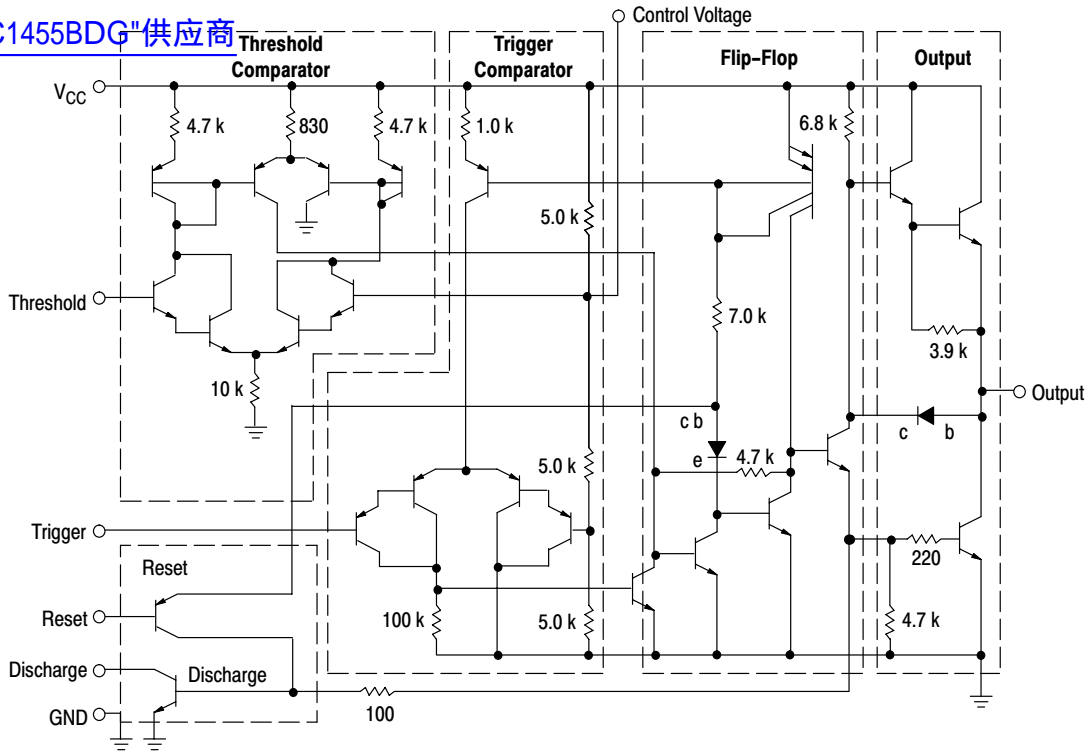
C1455BDG"供应商

Control Voltage

Threshold Comparator

Trigger Comparator

Flip-Flop

Output

$V_{CC}$

4.7 k

830

4.7 k

1.0 k

6.8 k

5.0 k

Threshold

7.0 k

3.9 k

10 k

Output

c b

c

b

e

4.7 k

5.0 k

Trigger

220

Reset

Reset

100 k

5.0 k

4.7 k

Discharge

Discharge

GND

100